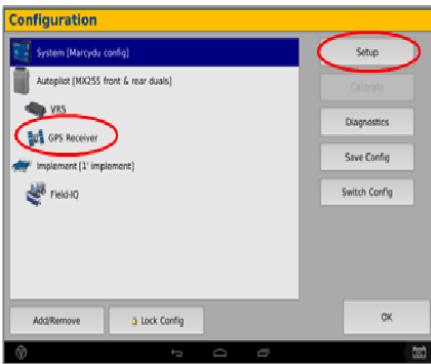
Configuration

System [Marcydu config]

Autopilot [MX255 front & rear duals]

VRS

GPS Receiver

Implement [1' implement]

Field-IQ

Setup

Calibrate

Diagnostics

Save Config

Switch Config

Add/Remove

Lock Config

OK